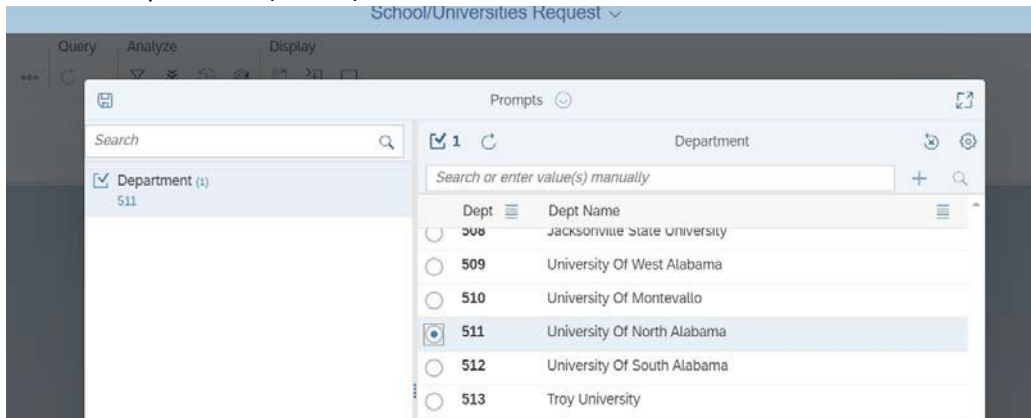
School/Universities Request ⌄

Query Analyze Display

Prompts

Search

Department (1)
511

1

Department

Search or enter value(s) manually

| Dept | Dept Name |
|---|---|
| 508 | Jacksonville State University |
| 509 | University Of West Alabama |
| 510 | University Of Montevallo |
| 511 | University Of North Alabama |
| 512 | University Of South Alabama |
| 513 | Troy University |